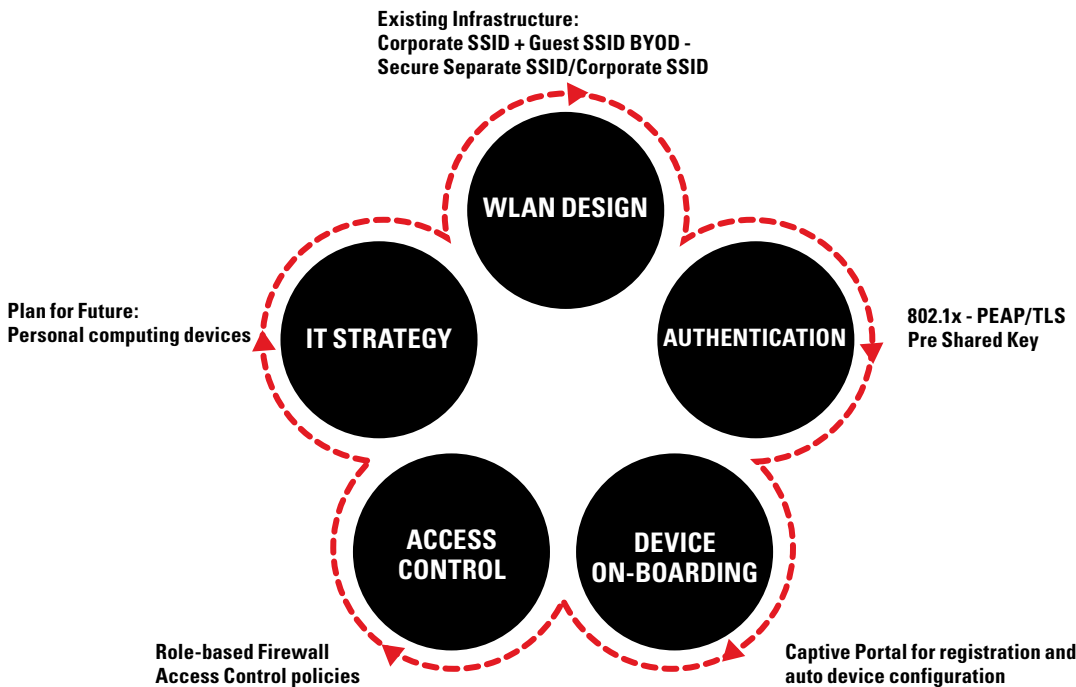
Existing Infrastructure:
Corporate SSID + Guest SSID BYOD - Secure Separate SSID/Corporate SSID

WLAN DESIGN

Plan for Future:
Personal computing devices

IT STRATEGY

AUTHENTICATION

802.1x - PEAP/TLS
Pre Shared Key

ACCESS CONTROL

DEVICE ON-BOARDING

Role-based Firewall
Access Control policies

Captive Portal for registration and auto device configuration